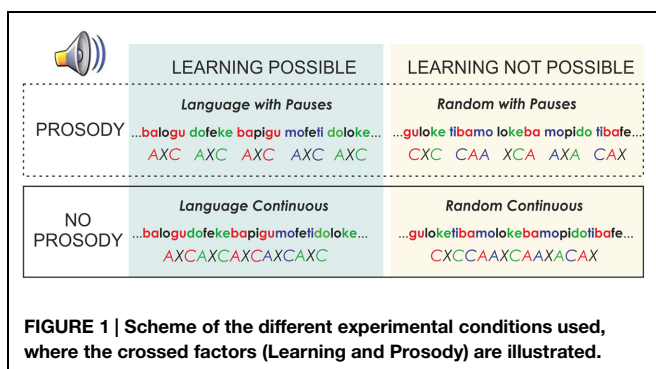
LEARNING POSSIBLE

LEARNING NOT POSSIBLE

PROSODY

Language with Pauses

...balogu dofeke bapigu mofeti doloke...

AXC AXC AXC AXC AXC

Random with Pauses

...guloke tibamo lokeba mopido tibafe...

CXC CAA XCA AXA CAX

NO PROSODY

Language Continuous

...balogudofekebapigumofetidoloke...

AXCAXCAXCAXCAXC

Random Continuous

...guloketibamolokebamopidotibafe...

CXCCAAXCAAXACAX

FIGURE 1 | Scheme of the different experimental conditions used, where the crossed factors (Learning and Prosody) are illustrated.